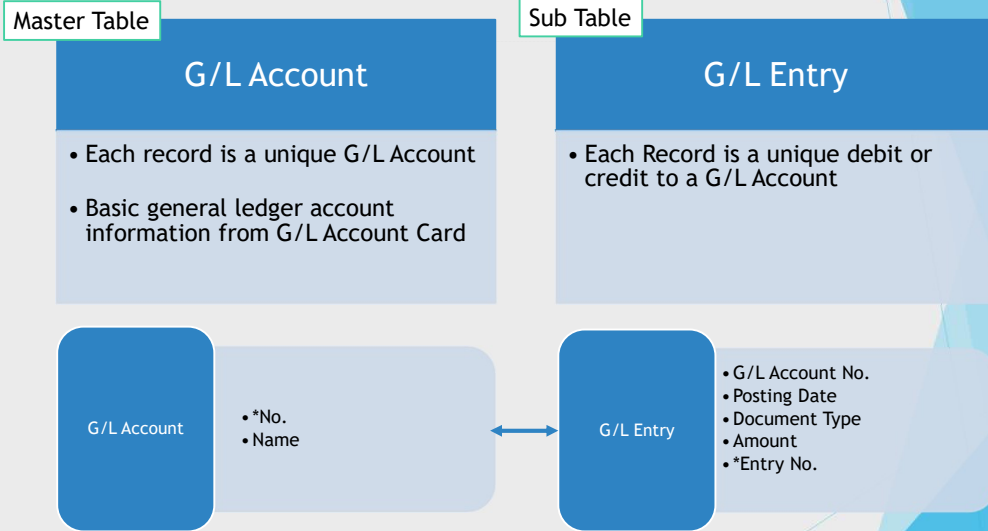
Master Table

G/L Account

• Each record is a unique G/L Account

• Basic general ledger account information from G/L Account Card

Sub Table

G/L Entry

• Each Record is a unique debit or credit to a G/L Account

G/L Account

• *No.
• Name

G/L Entry

• G/L Account No.
• Posting Date
• Document Type
• Amount
• *Entry No.